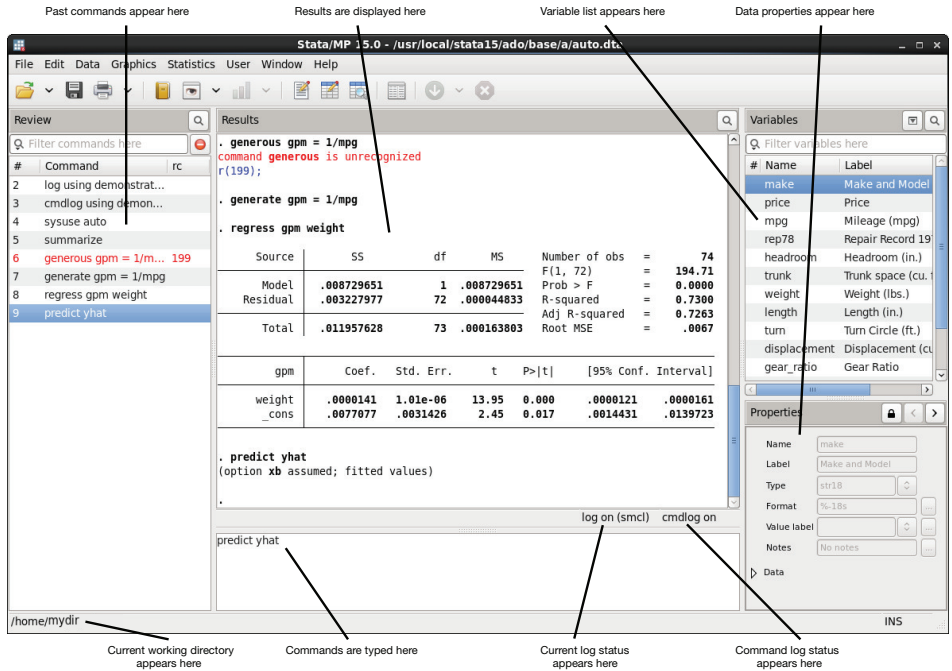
Past commands appear here

Results are displayed here

Variable list appears here

Data properties appear here

Stata/MP 15.0 - /usr/local/stata15/ado/base/a/auto.dta

File Edit Data Graphics Statistics User Window Help

Review

Filter commands here

| # | Command | rc |
|---|---|---|
| 2 | log using demonstrat... | |
| 3 | cmdlog using demon... | |
| 4 | sysuse auto | |
| 5 | summarize | |
| 6 | generous gpm = 1/m... | 199 |
| 7 | generate gpm = 1/mpg | |
| 8 | regress gpm weight | |
| 9 | predict yhat | |

Results

. generous gpm = 1/mpg
command generous is unrecognized
r(199);

. generate gpm = 1/mpg

. regress gpm weight

| Source | SS | df | MS |
|---|---|---|---|
| Model | .008729651 | 1 | .008729651 |
| Residual | .003227977 | 72 | .000044833 |
| Total | .011957628 | 73 | .000163803 |

Number of obs = 74
F(1, 72) = 194.71
Prob > F = 0.0000
R-squared = 0.7300
Adj R-squared = 0.7263
Root MSE = .0067

| gpm | Coef. | Std. Err. | t | P>\|t\| | [95% Conf. Interval] | |
|---|---|---|---|---|---|---|
| weight | .0000141 | 1.01e-06 | 13.95 | 0.000 | .0000121 | .0000161 |
| _cons | .0077077 | .0031426 | 2.45 | 0.017 | .0014431 | .0139723 |

. predict yhat
(option xb assumed; fitted values)

.

log on (smcl) cmdlog on

predict yhat

Variables

Filter variables here

| # | Name | Label |
|---|---|---|
| | make | Make and Model |
| | price | Price |
| | mpg | Mileage (mpg) |
| | rep78 | Repair Record 19 |
| | headroom | Headroom (in.) |
| | trunk | Trunk space (cu. f |
| | weight | Weight (lbs.) |
| | length | Length (in.) |
| | turn | Turn Circle (ft.) |
| | displacement | Displacement (cu |
| | gear_ratio | Gear Ratio |

Properties

Name make
Label Make and Model
Type str18
Format %-18s
Value label
Notes No notes

Data

/home/mydir

INS

Current working directory appears here

Commands are typed here

Current log status appears here

Command log status appears here